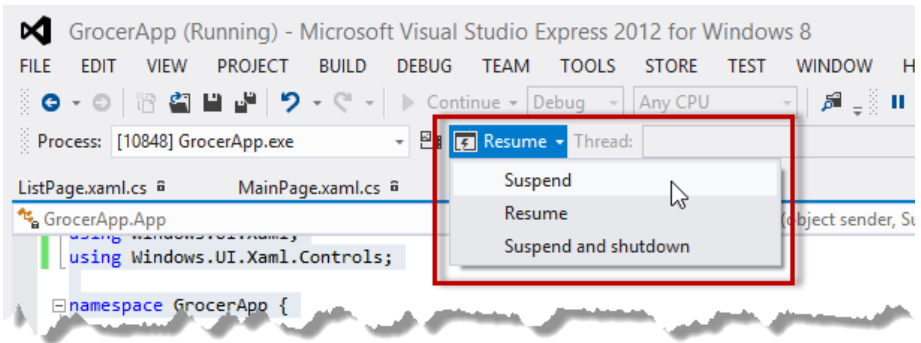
GrocerApp (Running) - Microsoft Visual Studio Express 2012 for Windows 8

FILE EDIT VIEW PROJECT BUILD DEBUG TEAM TOOLS STORE TEST WINDOW H

Continue Debug Any CPU

Process: [10848] GrocerApp.exe Resume Thread:

ListPage.xaml.cs MainPage.xaml.cs

GrocerApp.App

Suspend
Resume
Suspend and shutdown

(object sender, Su

using Windows.UI.Xaml;
using Windows.UI.Xaml.Controls;

namespace GrocerApp {